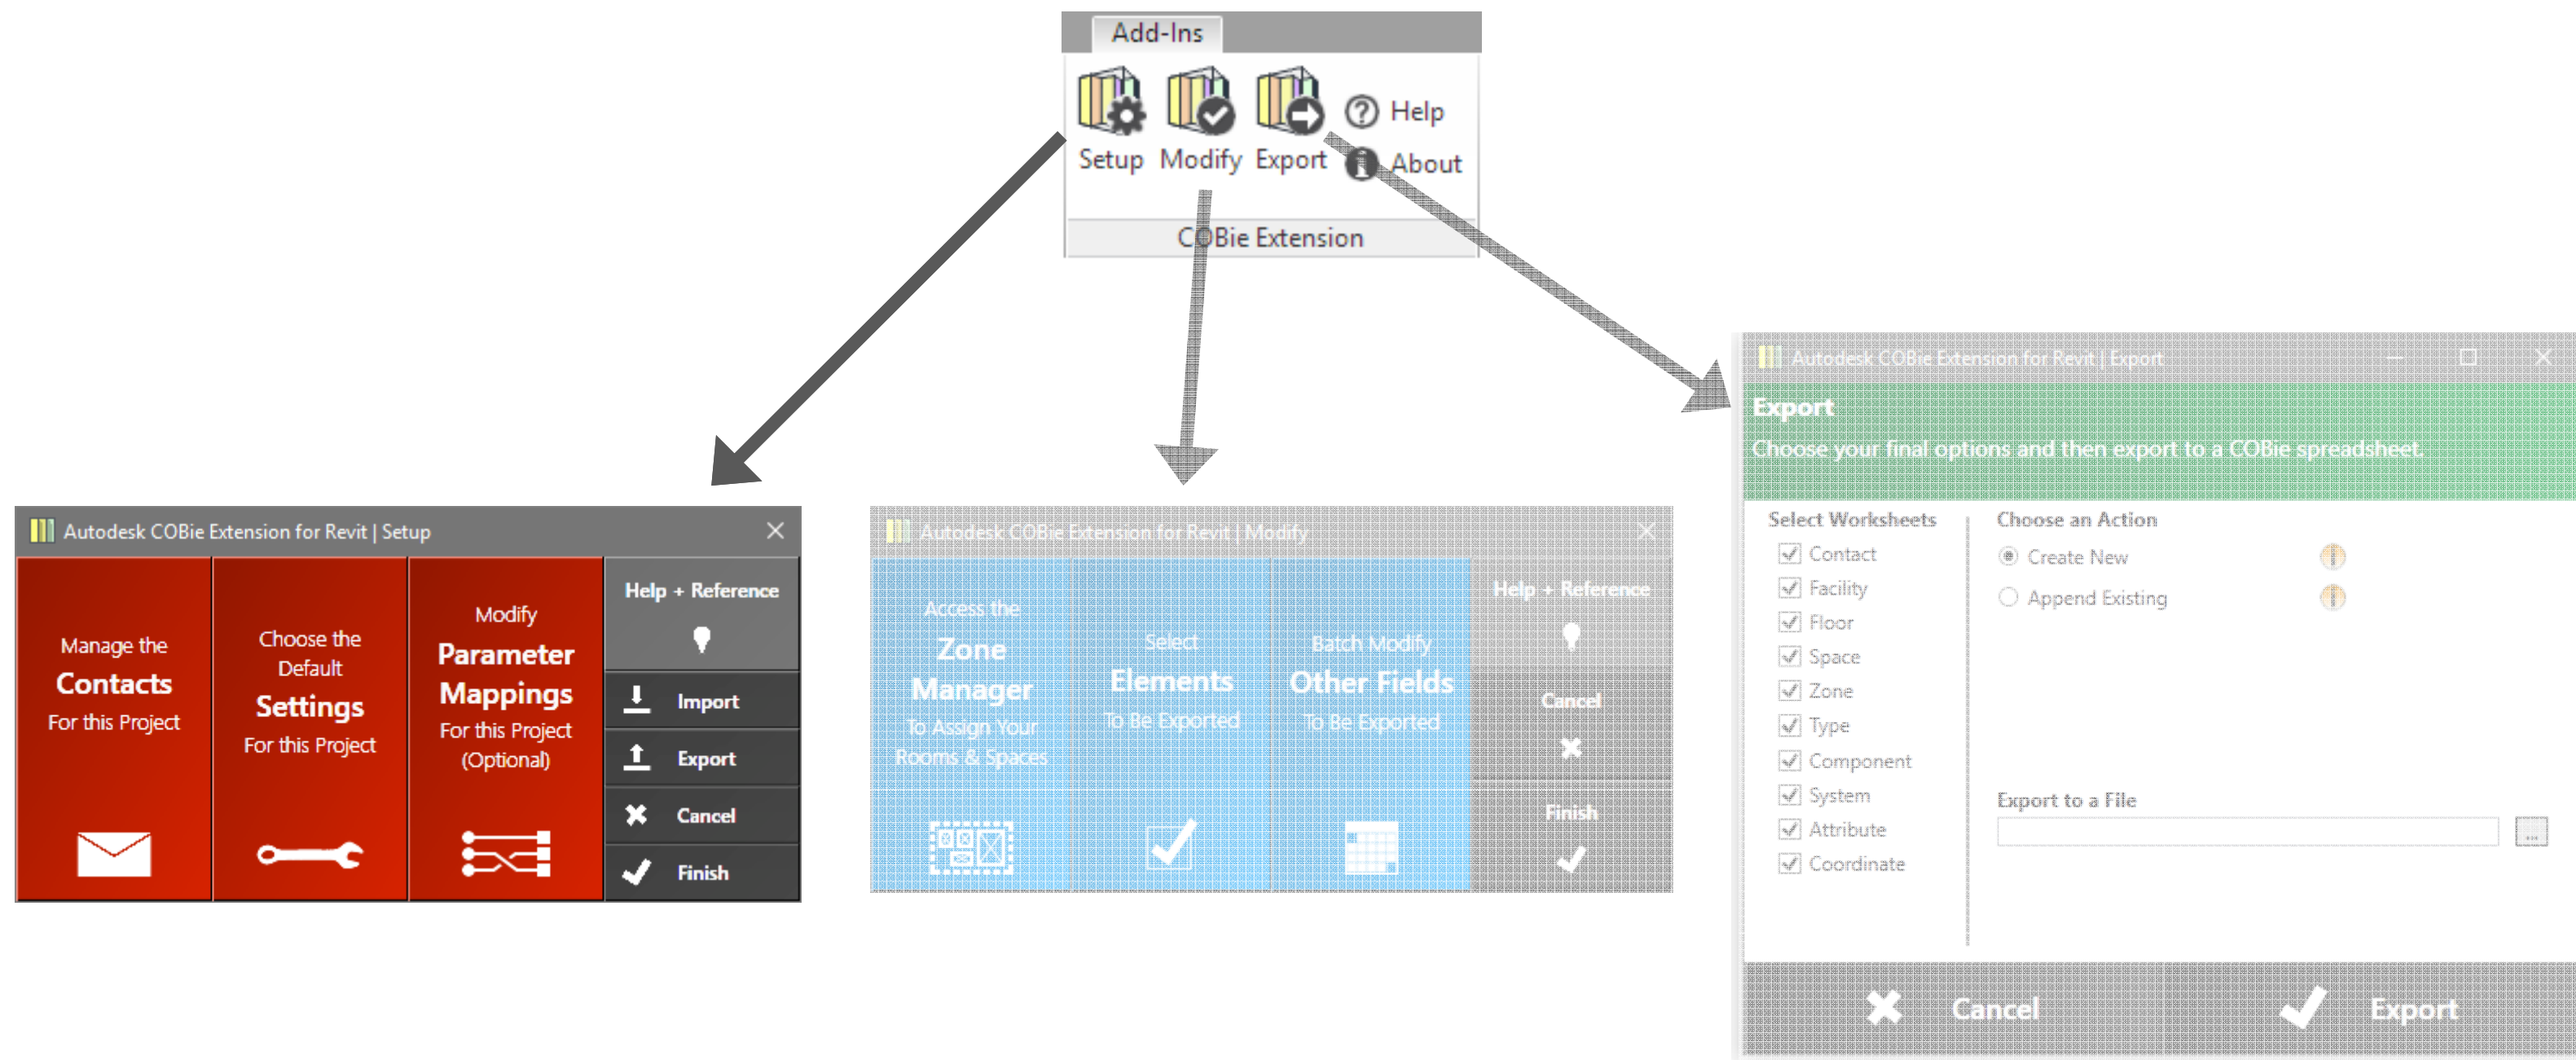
Add-Ins

Setup Modify Export

Help

About

COBie Extension

Autodesk COBie Extension for Revit | Setup

Manage the Contacts For this Project

Choose the Default Settings For this Project

Modify Parameter Mappings For this Project (Optional)

Help + Reference

Import

Export

Cancel

Finish

Autodesk COBie Extension for Revit | Modify

Access the Zone Manager To Assign Your Rooms & Spaces

Select Elements To Be Exported

Batch Modify Other Fields To Be Exported

Help + Reference

Cancel

Finish

Autodesk COBie Extension for Revit | Export

Export

Choose your final options and then export to a COBie spreadsheet.

Select Worksheets

Contact
Facility
Floor
Space
Zone
Type
Component
System
Attribute
Coordinate

Choose an Action

Create New

Append Existing

Export to a File

...

Cancel

Export